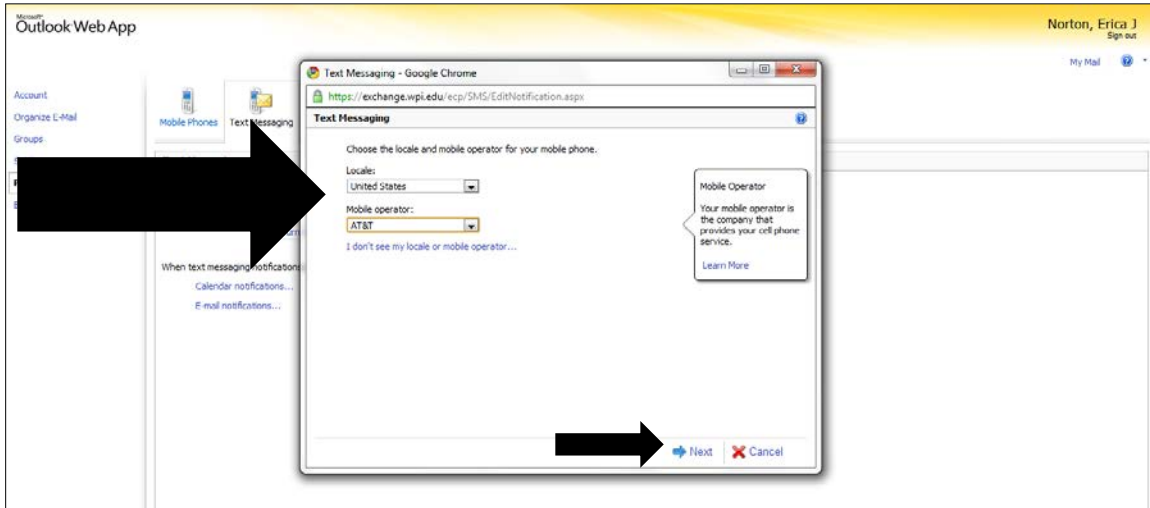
Microsoft Outlook Web App

Norton, Erica J
Sign out

My Mail

Account
Organize E-Mail
Groups

Mobile Phones
Text Messaging

When text messaging notifications
Calendar notifications...
E-mail notifications...

Text Messaging - Google Chrome
https://exchange.wpi.edu/ecp/SMS/EditNotification.aspx

Text Messaging

Choose the locale and mobile operator for your mobile phone.

Locale:
United States

Mobile operator:
AT&T

I don't see my locale or mobile operator...

Mobile Operator

Your mobile operator is the company that provides your cell phone service.

Learn More

Next
Cancel